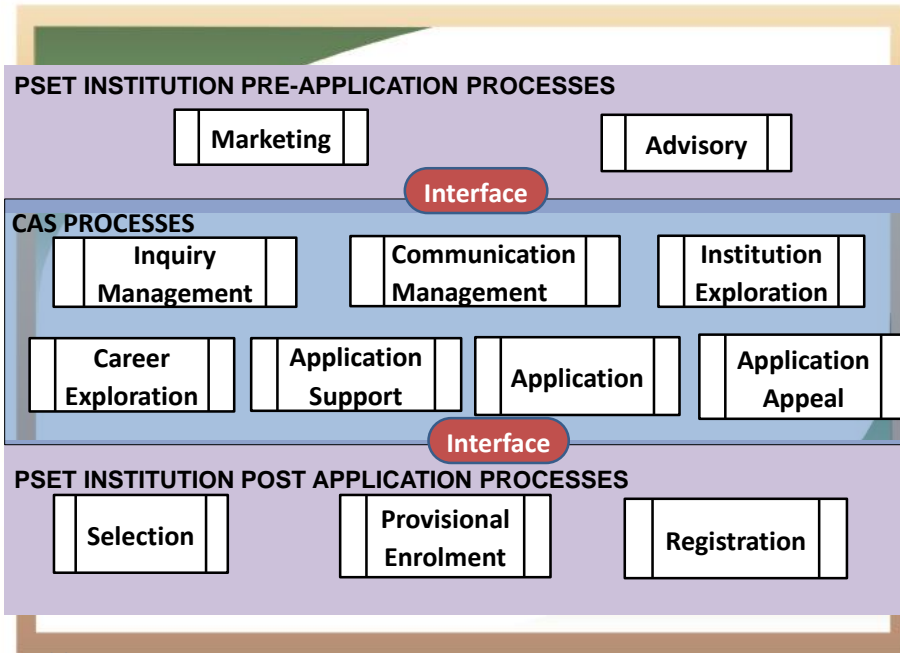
PSET INSTITUTION PRE-APPLICATION PROCESSES

Marketing

Advisory

Interface

CAS PROCESSES

Inquiry Management

Communication Management

Institution Exploration

Career Exploration

Application Support

Application

Application Appeal

Interface

PSET INSTITUTION POST APPLICATION PROCESSES

Selection

Provisional Enrolment

Registration